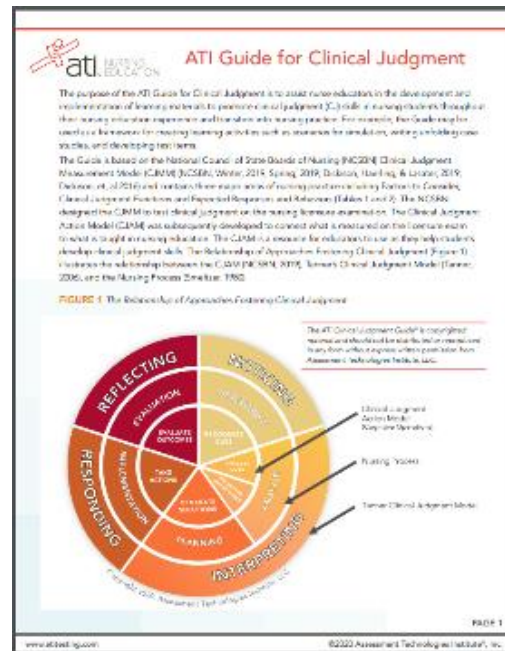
ati NURSING EDUCATION

ATI Guide for Clinical Judgment

The purpose of the ATI Guide for Clinical Judgment is to assist nurse educators in the development and implementation of learning materials to promote clinical judgment (CJ) skills in nursing students throughout their nursing education experience and transition into nursing practice. For example, the Guide may be used as a framework for creating learning activities such as scenarios for simulation, writing unfolding case studies, and developing test items.

The Guide is based on the National Council of State Boards of Nursing (NCSBN) Clinical Judgment Measurement Model (CJMM) (NCSBN, Winter, 2019, Spring, 2019; Dickison, Haerling, & Lasater, 2019; Dickison, et al, 2016) and contains three major areas of nursing practice including Factors to Consider, Clinical Judgment Functions and Expected Responses and Behaviors (Tables 1 and 2). The NCSBN designed the CJMM to test clinical judgment on the nursing licensure examination. The Clinical Judgment Action Model (CJAM) was subsequently developed to connect what is measured on the licensure exam to what is taught in nursing education. The CJAM is a resource for educators to use as they help students develop clinical judgment skills. The Relationship of Approaches Fostering Clinical Judgment (Figure 1) illustrates the relationship between the CJAM (NCSBN, 2019), Tanner's Clinical Judgment Model (Tanner, 2006), and the Nursing Process (Yura & Walsh, 1988).

FIGURE 1 The Relationship of Approaches Fostering Clinical Judgment

The ATI Clinical Judgment Guide® is copyrighted material and should not be distributed or reproduced in any form without express written permission from Assessment Technologies Institute, LLC.

REFLECTING
EVALUATION
EVALUATE OUTCOMES
RESPONDING
IMPLEMENTATION
TAKE ACTIONS
GENERATE SOLUTIONS
PLANNING
INTERPRETING
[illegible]
RECOGNIZE CUES
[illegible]
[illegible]

Clinical Judgment Action Model (Keystone Standards)

Nursing Process

Tanner Clinical Judgment Model

Copyright 2020, Assessment Technologies Institute, LLC

PAGE 1

www.atitesting.com

©2020 Assessment Technologies Institute®, Inc.